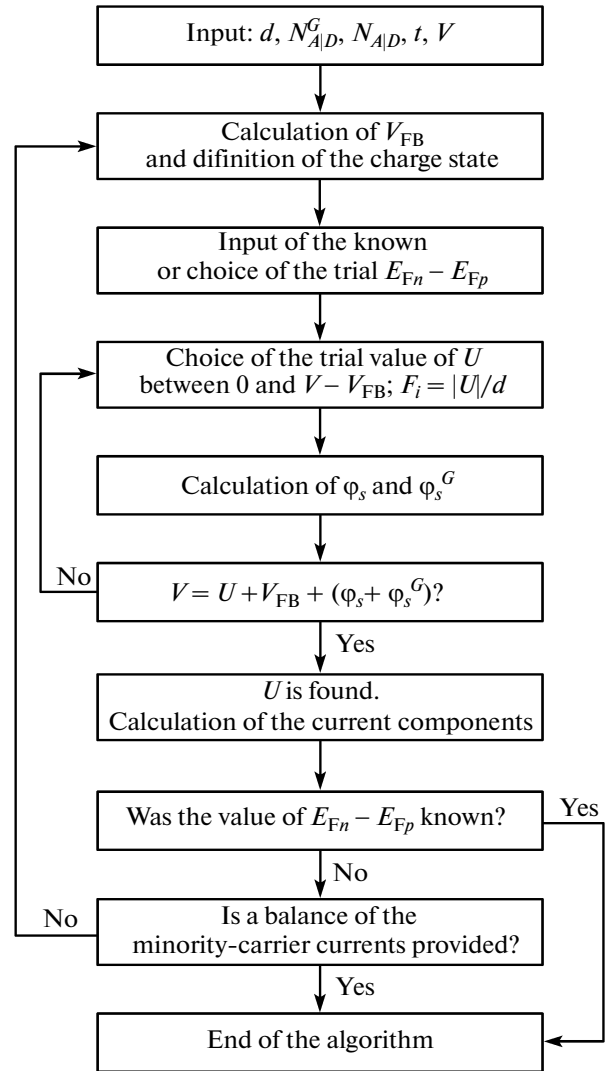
Input: $d$, $N_{A|D}^{G}$, $N_{A|D}$, $t$, $V$

Calculation of $V_{\mathrm{FB}}$ and difinition of the charge state

Input of the known or choice of the trial $E_{\mathrm{F}n} - E_{\mathrm{F}p}$

Choice of the trial value of $U$ between 0 and $V - V_{\mathrm{FB}}$; $F_i = |U|/d$

Calculation of $\varphi_s$ and $\varphi_s{}^G$

$V = U + V_{\mathrm{FB}} + (\varphi_s + \varphi_s{}^G)$?

No

Yes

$U$ is found. Calculation of the current components

Was the value of $E_{\mathrm{F}n} - E_{\mathrm{F}p}$ known?

Yes

No

Is a balance of the minority-carrier currents provided?

No

Yes

End of the algorithm